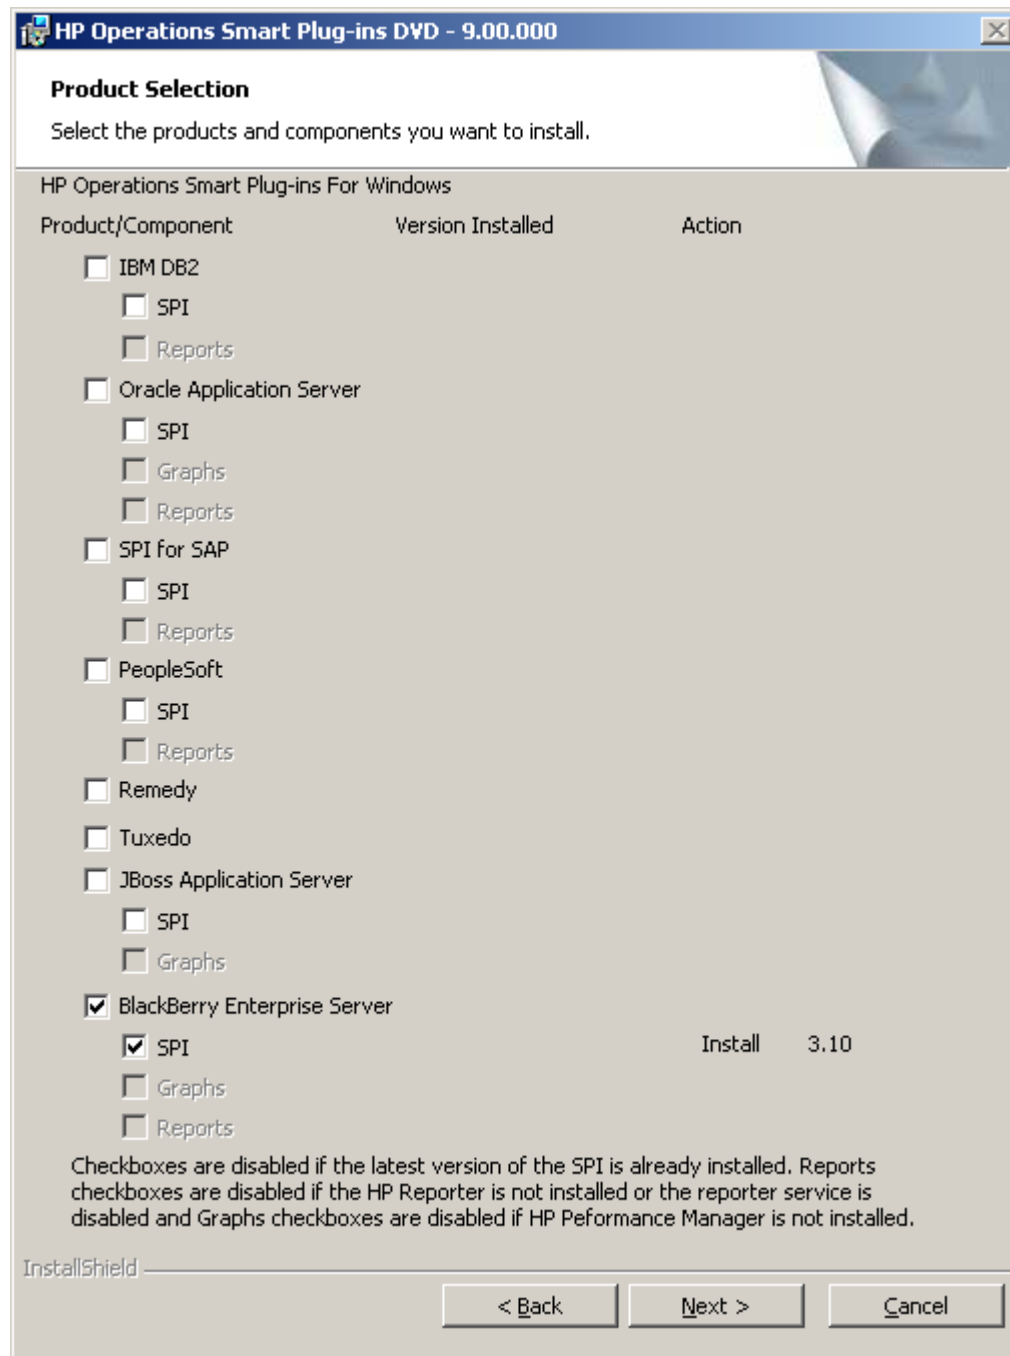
HP Operations Smart Plug-ins DVD - 9.00.000

Product Selection

Select the products and components you want to install.

HP Operations Smart Plug-ins For Windows

Product/Component Version Installed Action

IBM DB2
SPI
Reports
Oracle Application Server
SPI
Graphs
Reports
SPI for SAP
SPI
Reports
PeopleSoft
SPI
Reports
Remedy
Tuxedo
JBoss Application Server
SPI
Graphs
BlackBerry Enterprise Server
SPI Install 3.10
Graphs
Reports

Checkboxes are disabled if the latest version of the SPI is already installed. Reports checkboxes are disabled if the HP Reporter is not installed or the reporter service is disabled and Graphs checkboxes are disabled if HP Peformance Manager is not installed.

InstallShield

< Back Next > Cancel